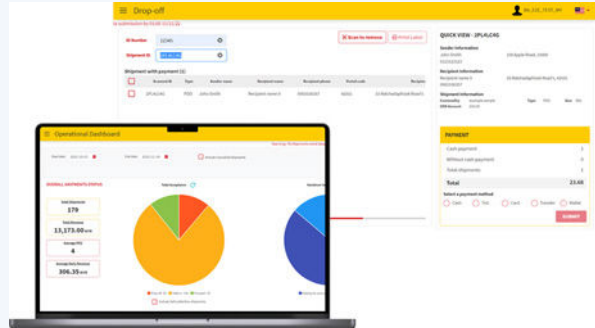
Drop-off

ID Number

Shipment ID

Scan for instance

Print Label

Shipment with payment

QUICK VIEW - 2PL4LC4G

Sender information

John Smith

Recipient information

Shipment information

PAYMENT

Cash payment

Without cash payment

Total shipments

Total

23.68

Select a payment method

Cash

Card

Transfer

Wallet

SUBMIT

Operational Dashboard

OVERALL SHIPMENTS STATUS

Total Shipments

179

Total Distance

13,173.00 km

Average PCS

4

Average Daily Distance

306.35 km

Total Shipment